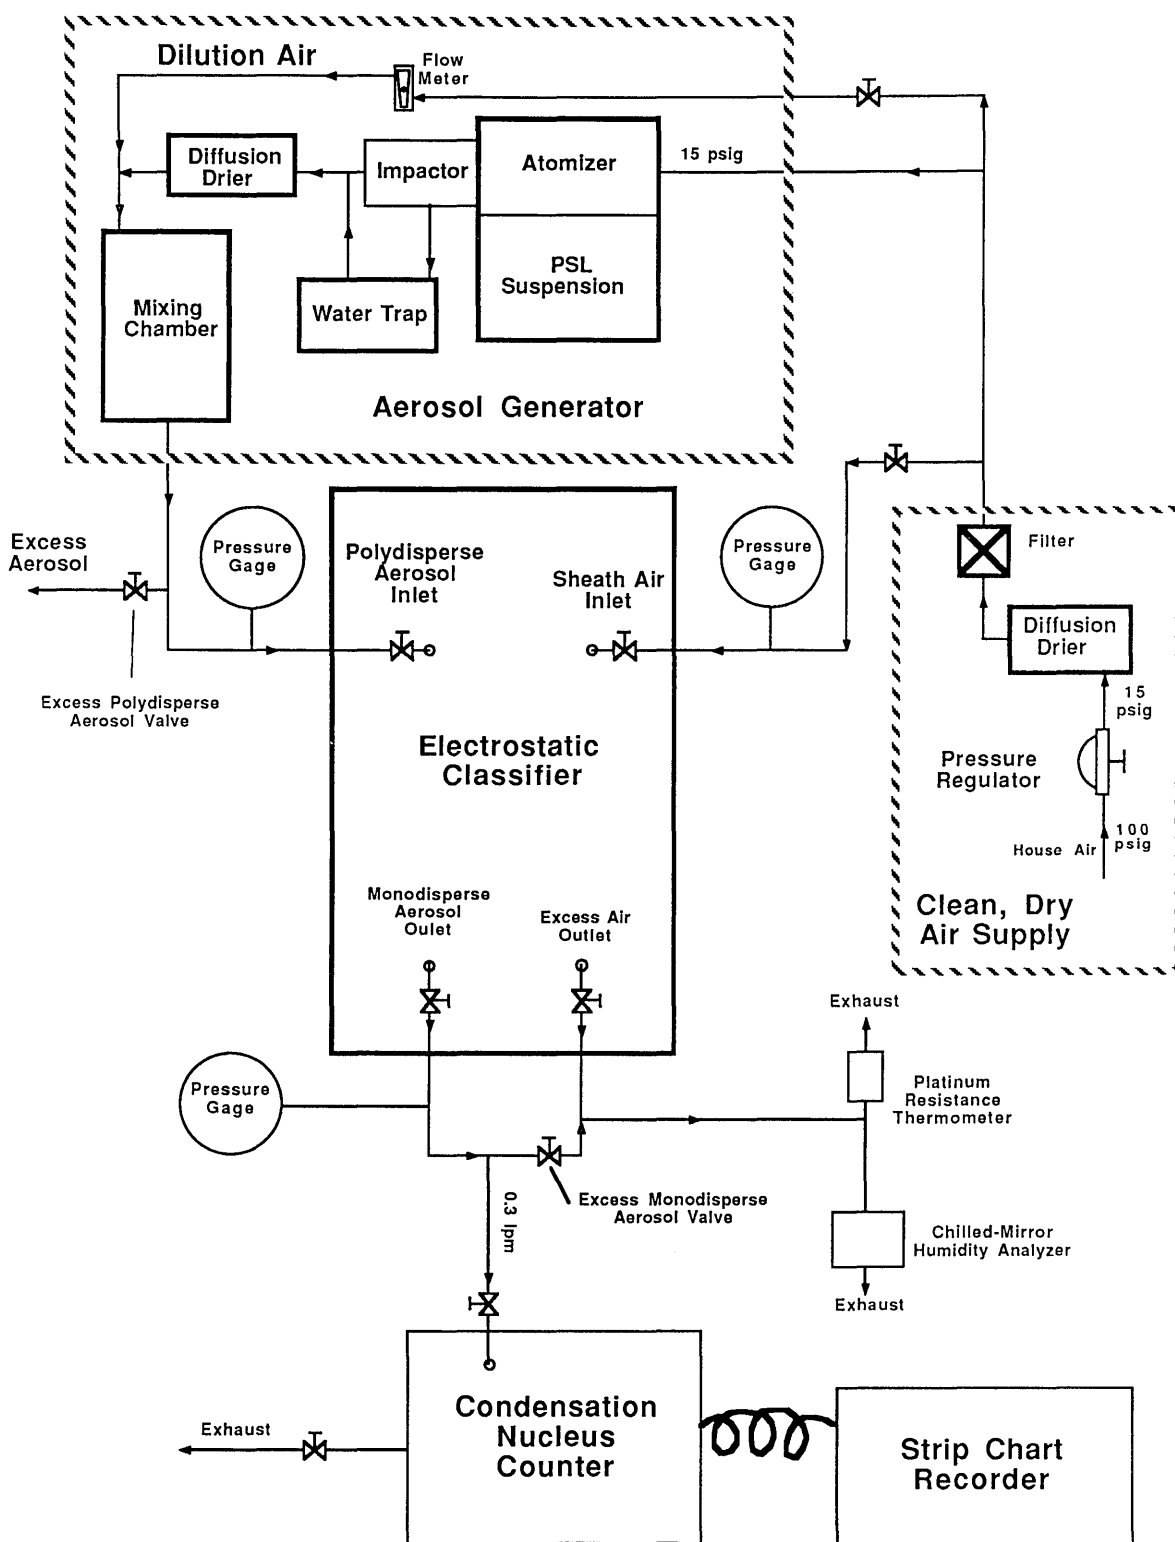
Dilution Air
Flow Meter
Diffusion Drier
Impactor
Atomizer
15 psig
PSL Suspension
Mixing Chamber
Water Trap
Aerosol Generator

Excess Aerosol
Pressure Gage
Polydisperse Aerosol Inlet
Sheath Air Inlet
Pressure Gage
Filter
Diffusion Drier
Excess Polydisperse Aerosol Valve
15 psig
Electrostatic Classifier
Pressure Regulator
House Air
100 psig
Clean, Dry Air Supply
Monodisperse Aerosol Oulet
Excess Air Outlet
Exhaust
Pressure Gage
Platinum Resistance Thermometer
0.3 lpm
Excess Monodisperse Aerosol Valve
Chilled-Mirror Humidity Analyzer
Exhaust
Exhaust
Condensation Nucleus Counter
Strip Chart Recorder